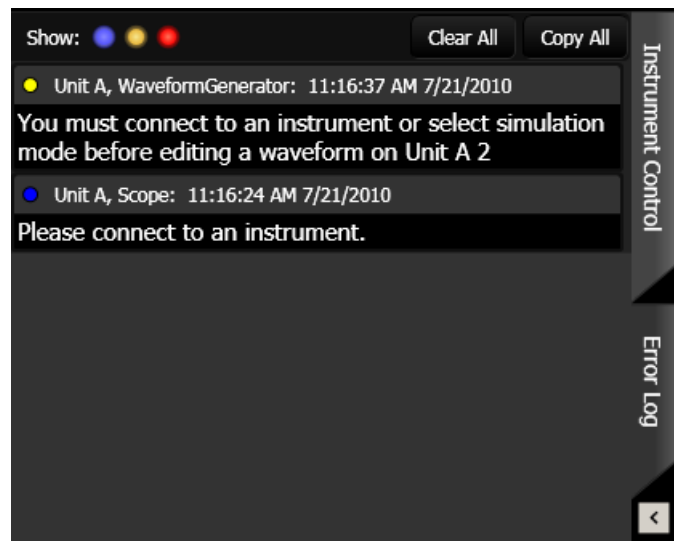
Show:

Clear All

Copy All

Unit A, WaveformGenerator: 11:16:37 AM 7/21/2010

You must connect to an instrument or select simulation mode before editing a waveform on Unit A 2

Unit A, Scope: 11:16:24 AM 7/21/2010

Please connect to an instrument.

Instrument Control

Error Log

<